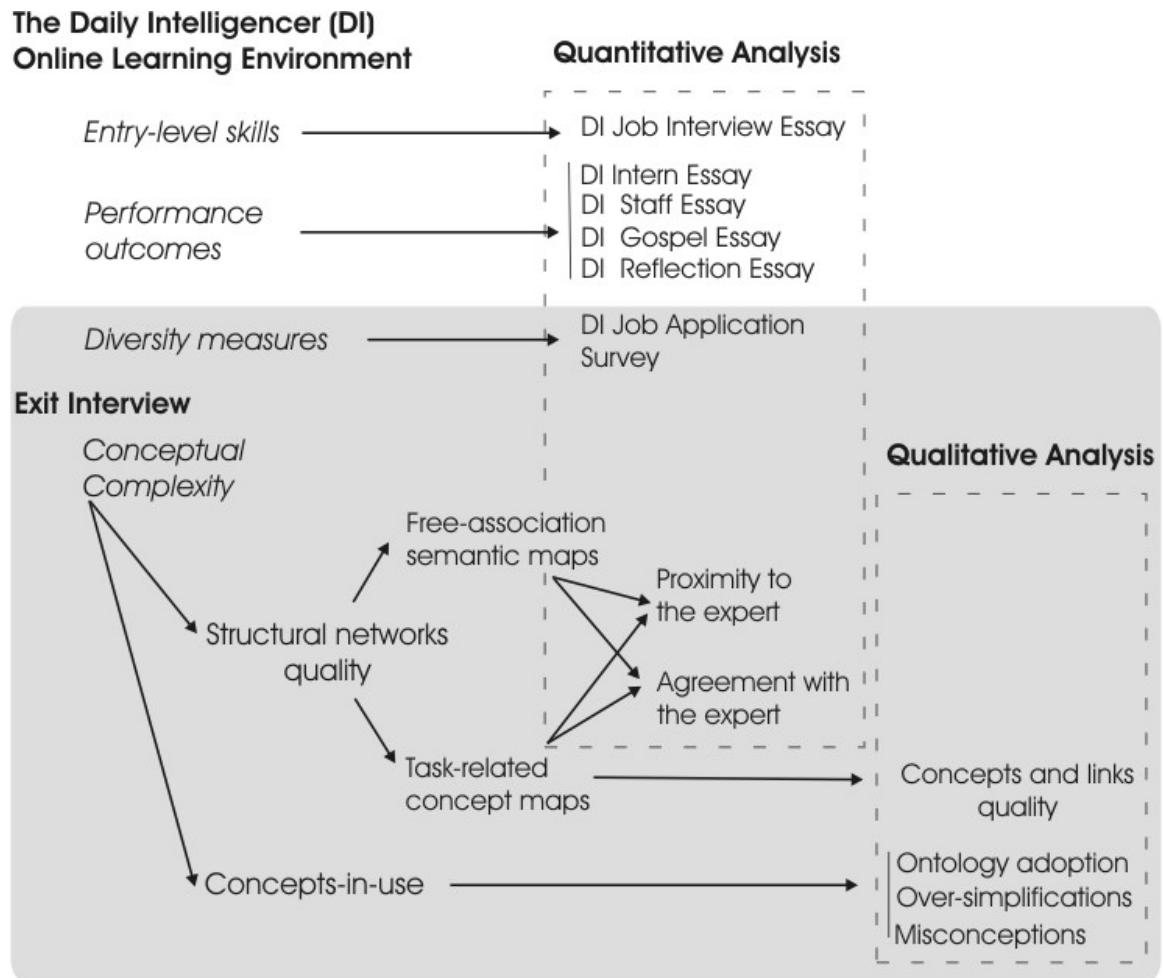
The Daily Intelligencer (DI)
Online Learning Environment

Quantitative Analysis

Entry-level skills

DI Job Interview Essay

Performance outcomes

DI Intern Essay
DI Staff Essay
DI Gospel Essay
DI Reflection Essay

Diversity measures

DI Job Application Survey

Exit Interview

Conceptual Complexity

Qualitative Analysis

Free-association semantic maps

Proximity to the expert

Structural networks quality

Agreement with the expert

Task-related concept maps

Concepts and links quality

Concepts-in-use

Ontology adoption
Over-simplifications
Misconceptions